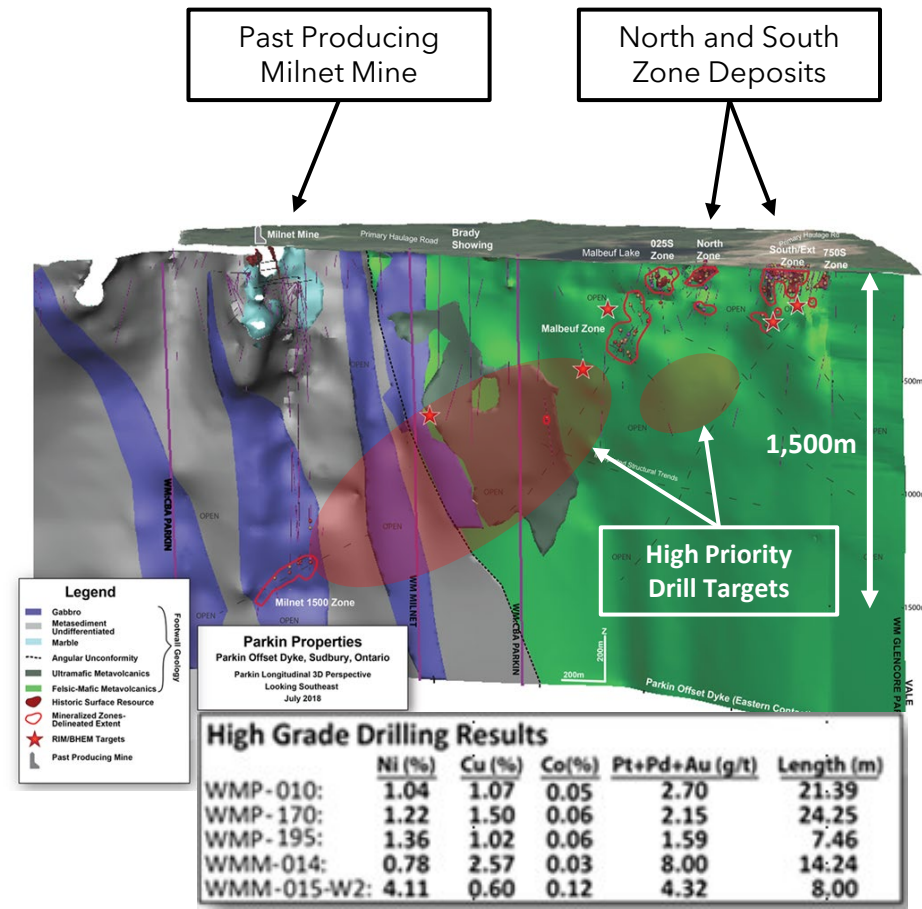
Past Producing Milnet Mine

North and South Zone Deposits

Milnet Mine

Primary Haulage Road

Brady Showing

Malbeuf Lake

025S Zone

North Zone

South/Ext Zone

750S Zone

OPEN

Malbeuf Zone

-500m

-1000m

-1500m

1,500m

OPEN

OPEN

OPEN

OPEN

OPEN

OPEN

High Priority Drill Targets

WM-CBA PARKIN

WM MILNET

WM-CBA PARKIN

Milnet 1500 Zone

VALE

WM GLENCORE PA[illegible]

200m

200m

Parkin Offset Dyke (Eastern Cont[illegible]

Legend

Gabbro

Metasediment Undifferentiated

Marble

Footwall Geology

Angular Unconformity

Ultramafic Metavolcanics

Felsic-Mafic Metavolcanics

Historic Surface Resource

Mineralized Zones- Delineated Extent

RIM/BHEM Targets

Past Producing Mine

Parkin Properties

Parkin Offset Dyke, Sudbury, Ontario

Parkin Longitudinal 3D Perspective

Looking Southeast

July 2018

High Grade Drilling Results

| | Ni (%) | Cu (%) | Co(%) | Pt+Pd+Au (g/t) | Length (m) |
|---|---|---|---|---|---|
| WMP-010: | 1.04 | 1.07 | 0.05 | 2.70 | 21.39 |
| WMP-170: | 1.22 | 1.50 | 0.06 | 2.15 | 24.25 |
| WMP-195: | 1.36 | 1.02 | 0.06 | 1.59 | 7.46 |
| WMM-014: | 0.78 | 2.57 | 0.03 | 8.00 | 14:24 |
| WMM-015-W2: | 4.11 | 0.60 | 0.12 | 4.32 | 8,00 |